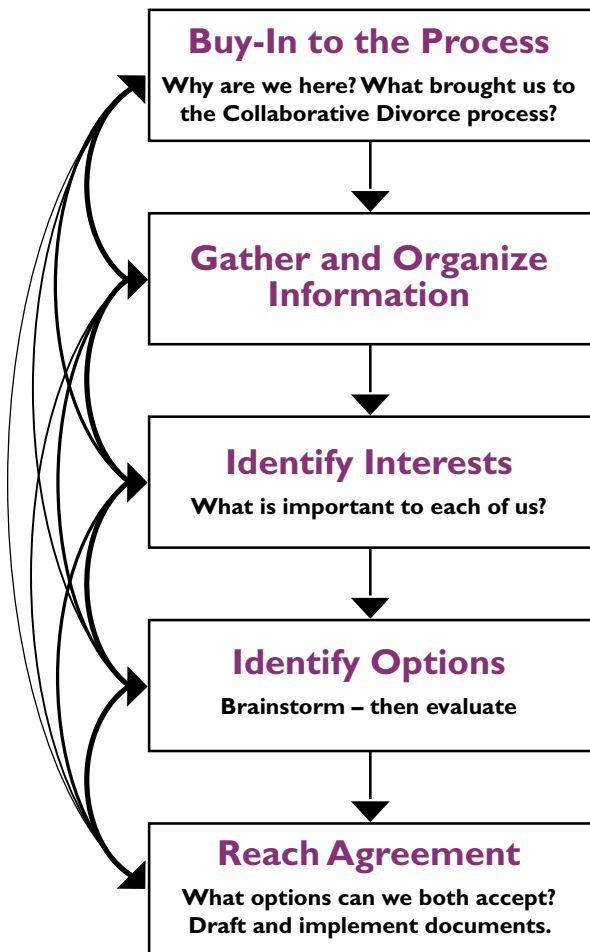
Buy-In to the Process
Why are we here? What brought us to the Collaborative Divorce process?

Gather and Organize Information

Identify Interests
What is important to each of us?

Identify Options
Brainstorm – then evaluate

Reach Agreement
What options can we both accept? Draft and implement documents.